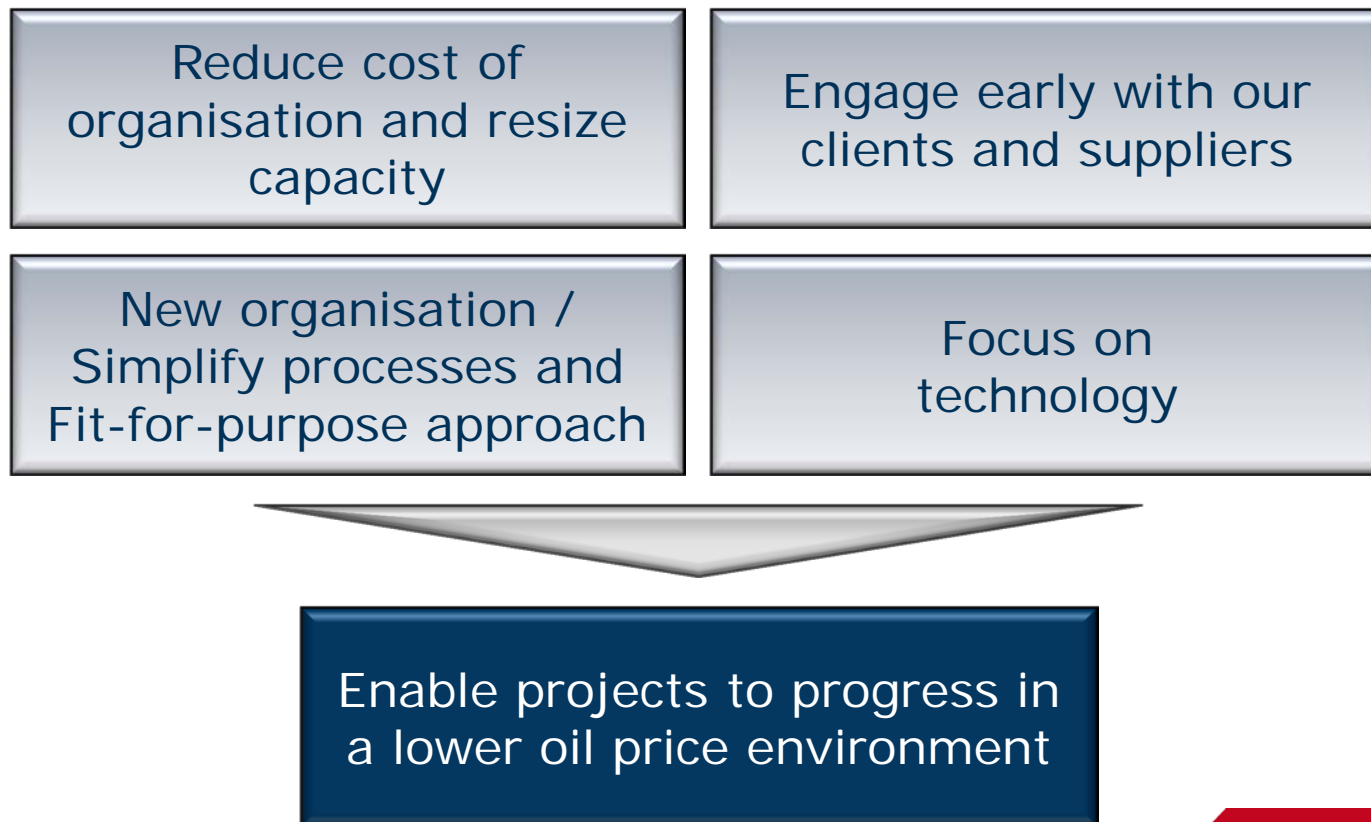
Reduce cost of organisation and resize capacity

Engage early with our clients and suppliers

New organisation / Simplify processes and Fit-for-purpose approach

Focus on technology

Enable projects to progress in a lower oil price environment